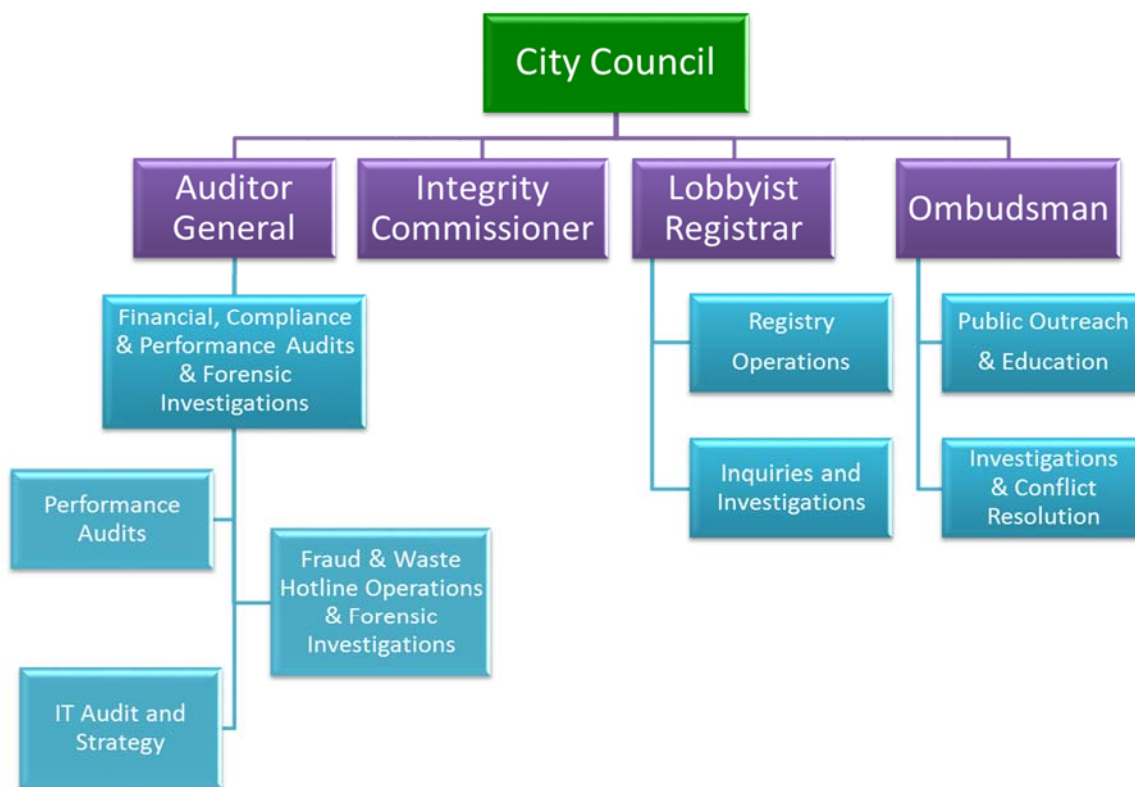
City Council

Auditor General

Integrity Commissioner

Lobbyist Registrar

Ombudsman

Financial, Compliance & Performance Audits & Forensic Investigations

Performance Audits

Fraud & Waste Hotline Operations & Forensic Investigations

IT Audit and Strategy

Registry Operations

Inquiries and Investigations

Public Outreach & Education

Investigations & Conflict Resolution